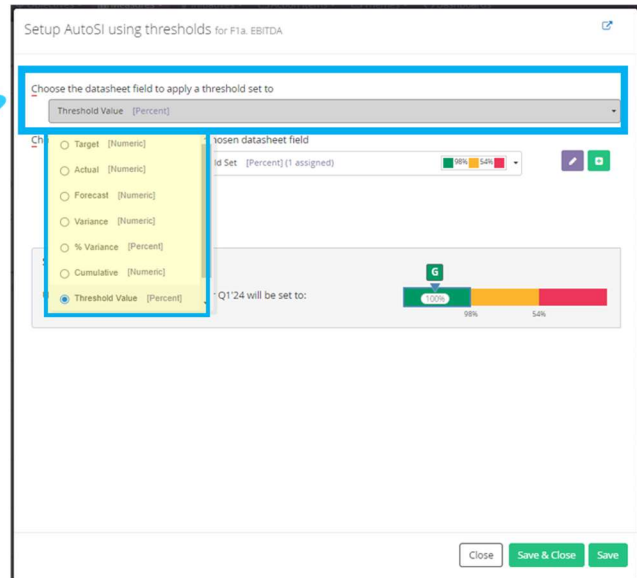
Setup AutoSI using thresholds for F1a. EBITDA

Choose the datasheet field to apply a threshold set to

Threshold Value [Percent]

Ch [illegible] hosen datasheet field

ld Set [Percent] (1 assigned)

98% 54%

Target [Numeric]

Actual [Numeric]

Forecast [Numeric]

Variance [Numeric]

% Variance [Percent]

Cumulative [Numeric]

Threshold Value [Percent]

Q1'24 will be set to:

G

100%

98%

54%

Close

Save & Close

Save